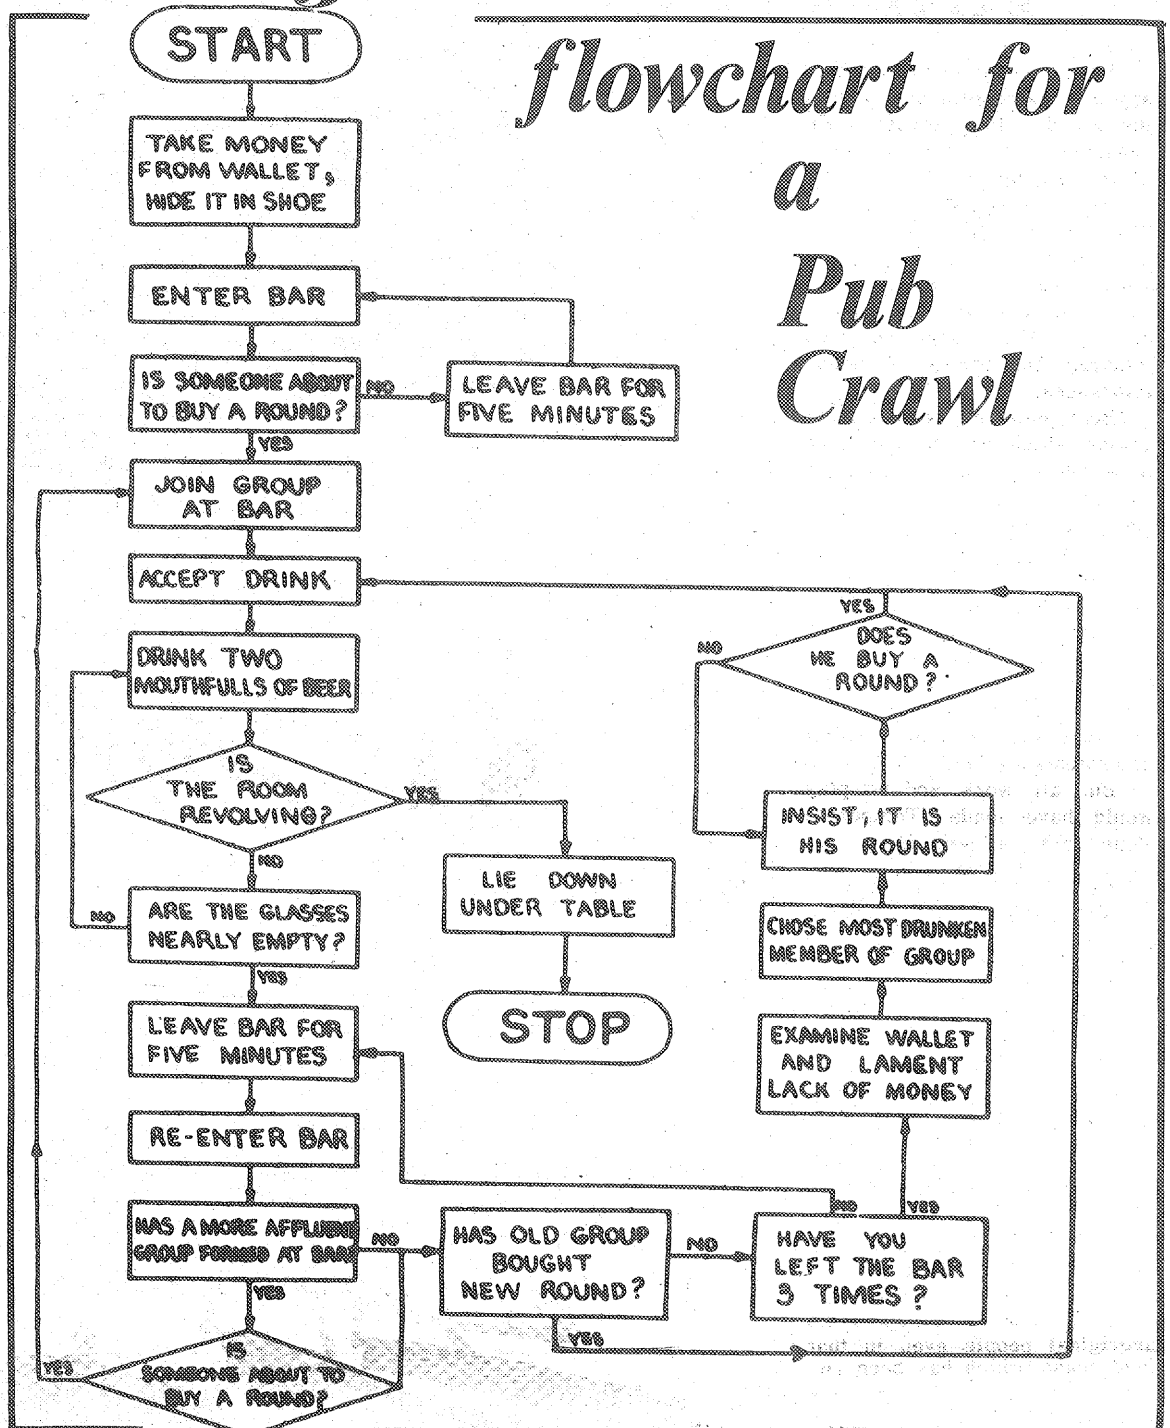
flowchart for a Pub Crawl

START

TAKE MONEY FROM WALLET, HIDE IT IN SHOE

ENTER BAR

IS SOMEONE ABOUT TO BUY A ROUND?

NO

LEAVE BAR FOR FIVE MINUTES

YES

JOIN GROUP AT BAR

ACCEPT DRINK

DRINK TWO MOUTHFULLS OF BEER

IS THE ROOM REVOLVING?

YES

LIE DOWN UNDER TABLE

STOP

NO

ARE THE GLASSES NEARLY EMPTY?

NO

YES

LEAVE BAR FOR FIVE MINUTES

RE-ENTER BAR

HAS A MORE AFFLUENT GROUP FORMED AT BAR

NO

HAS OLD GROUP BOUGHT NEW ROUND?

NO

HAVE YOU LEFT THE BAR 3 TIMES?

NO

YES

YES

YES

IS SOMEONE ABOUT TO BUY A ROUND?

YES

EXAMINE WALLET AND LAMENT LACK OF MONEY

CHOSE MOST DRUNKEN MEMBER OF GROUP

INSIST, IT IS HIS ROUND

DOES HE BUY A ROUND?

YES

NO